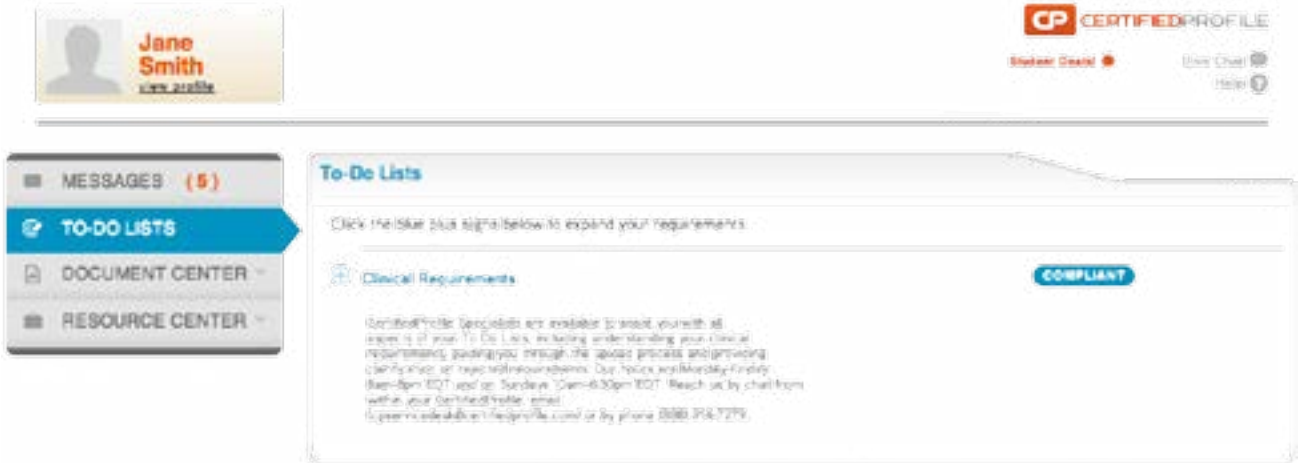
Jane Smith
view profile

CP CERTIFIEDPROFILE

Student Deals!

Live Chat

Help

MESSAGES (5)

TO-DO LISTS

DOCUMENT CENTER

RESOURCE CENTER

To-Do Lists

Click the blue plus sign below to expand your requirements.

Clinical Requirements

COMPLIANT

CertifiedProfile Specialists are available to assist you with all aspects of your To-Do Lists, including understanding your clinical requirements, guiding you through the upload process and providing clarification on rejected documents. Our hours are Monday-Friday 8am-8pm EDT and on Sundays 10am-6:30pm EDT. Reach us by chat from within your CertifiedProfile, email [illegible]@certifiedprofile.com or by phone (888) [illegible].